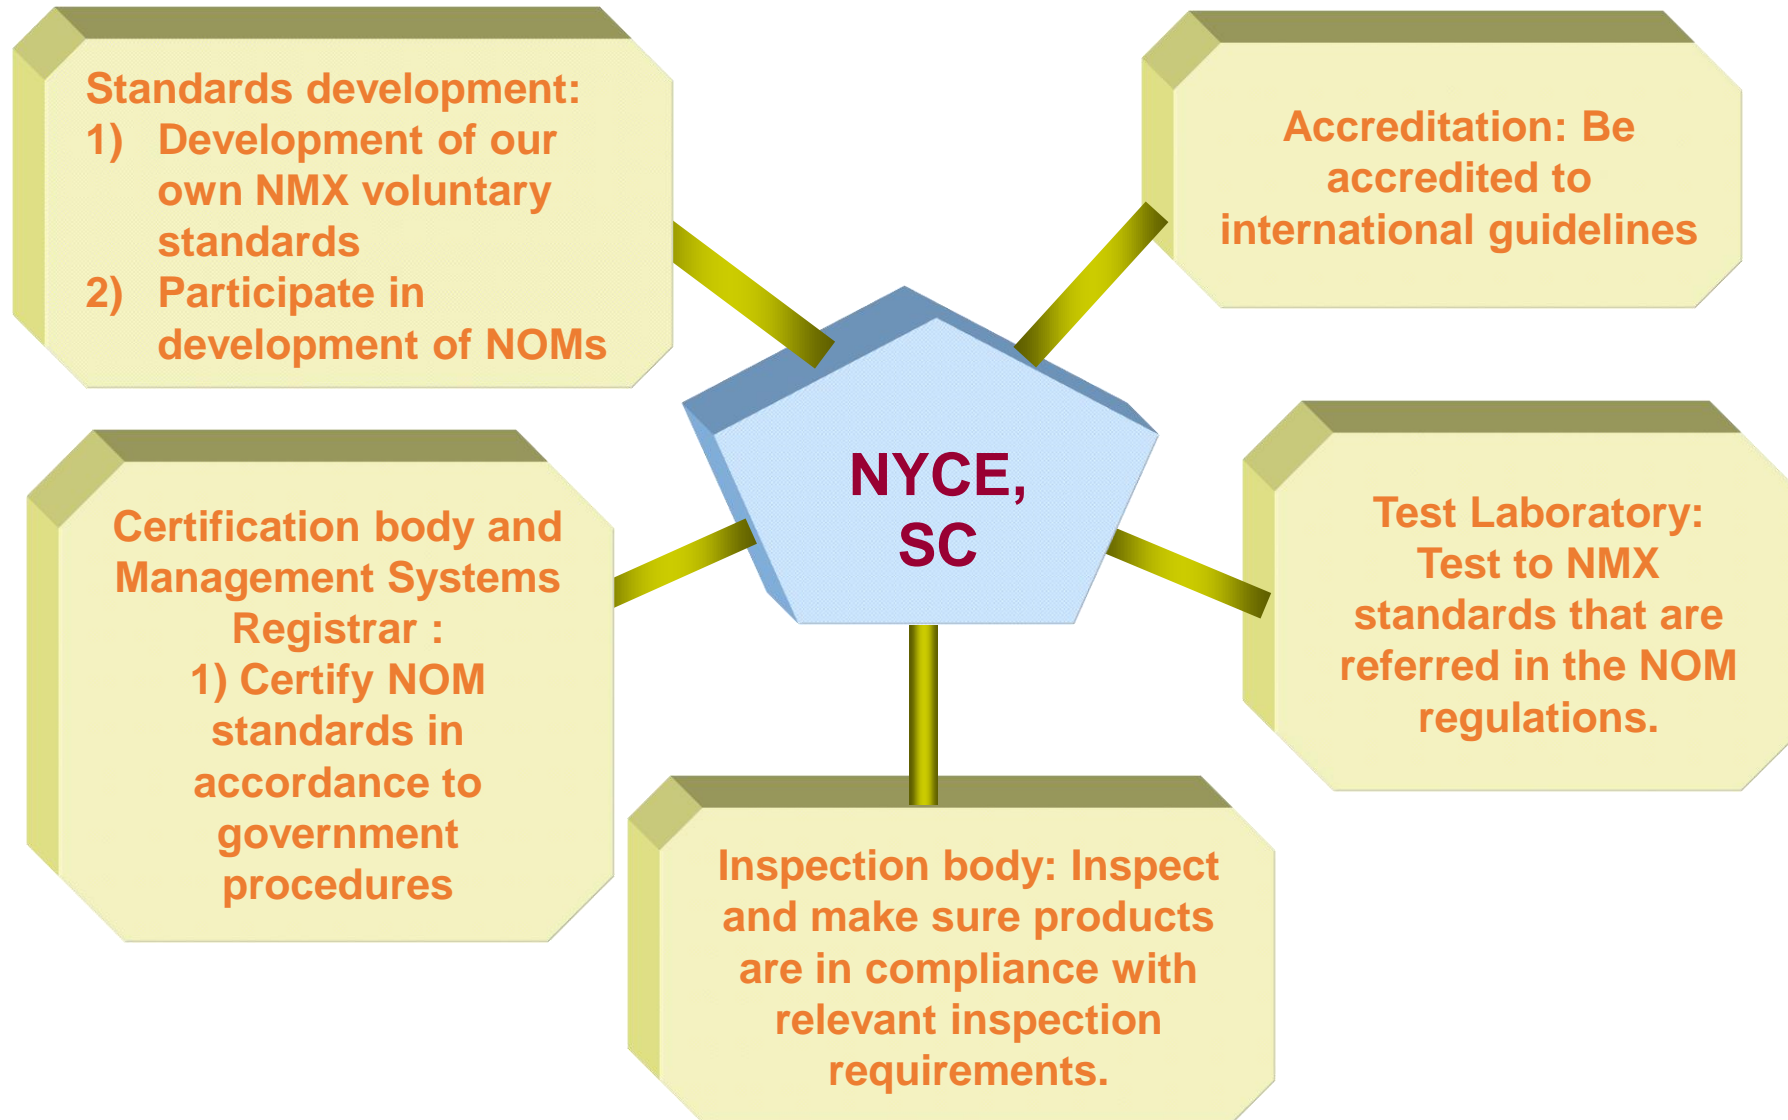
Standards development:
1) Development of our own NMX voluntary standards
2) Participate in development of NOMs

Accreditation: Be accredited to international guidelines

NYCE, SC

Certification body and Management Systems Registrar :
1) Certify NOM standards in accordance to government procedures

Test Laboratory: Test to NMX standards that are referred in the NOM regulations.

Inspection body: Inspect and make sure products are in compliance with relevant inspection requirements.